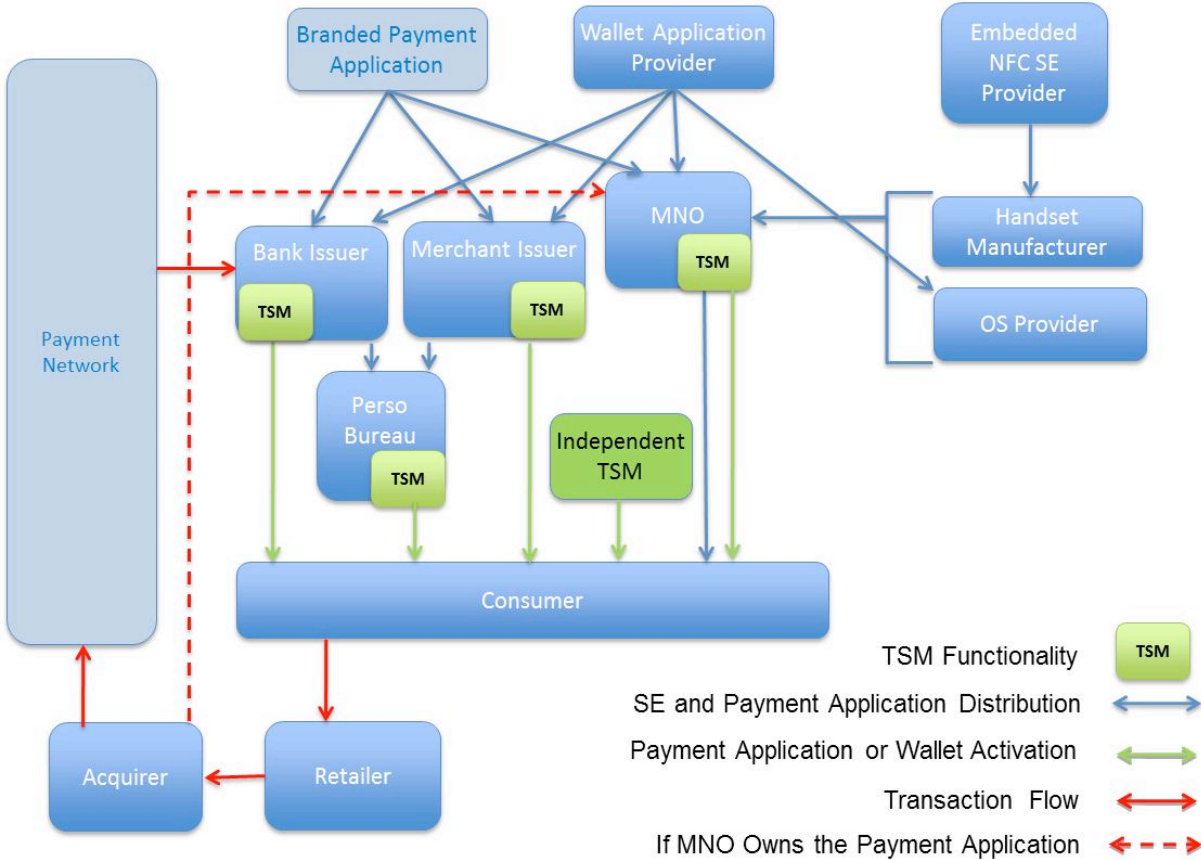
Branded Payment Application

Wallet Application Provider

Embedded NFC SE Provider

Payment Network

MNO

TSM

Bank Issuer

TSM

Merchant Issuer

TSM

Handset Manufacturer

OS Provider

Perso Bureau

TSM

Independent TSM

Consumer

Acquirer

Retailer

TSM Functionality

TSM

SE and Payment Application Distribution

Payment Application or Wallet Activation

Transaction Flow

If MNO Owns the Payment Application